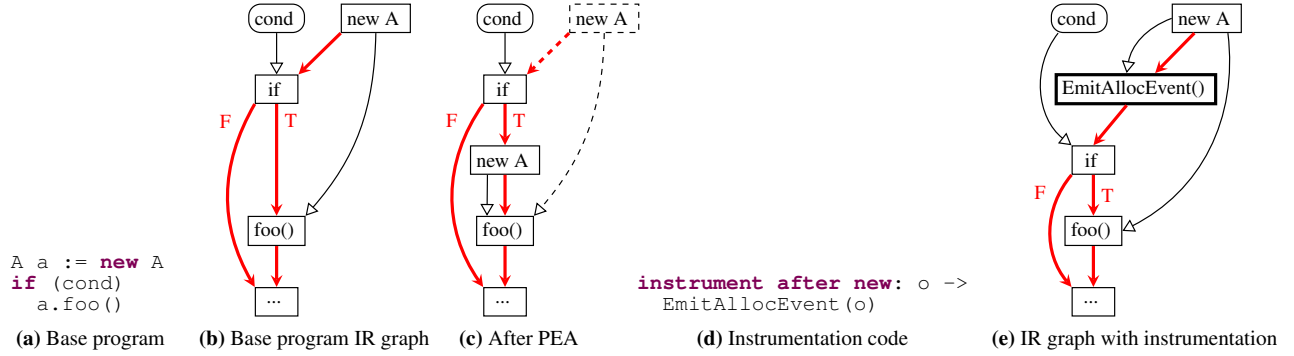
A a := new A
if (cond)
  a.foo()

(a) Base program

cond
new A
if
F
T
foo()
...

(b) Base program IR graph

cond
new A
if
F
T
new A
foo()
...

(c) After PEA

instrument after new: o ->
  EmitAllocEvent(o)

(d) Instrumentation code

cond
new A
EmitAllocEvent()
if
F
T
foo()
...

(e) IR graph with instrumentation